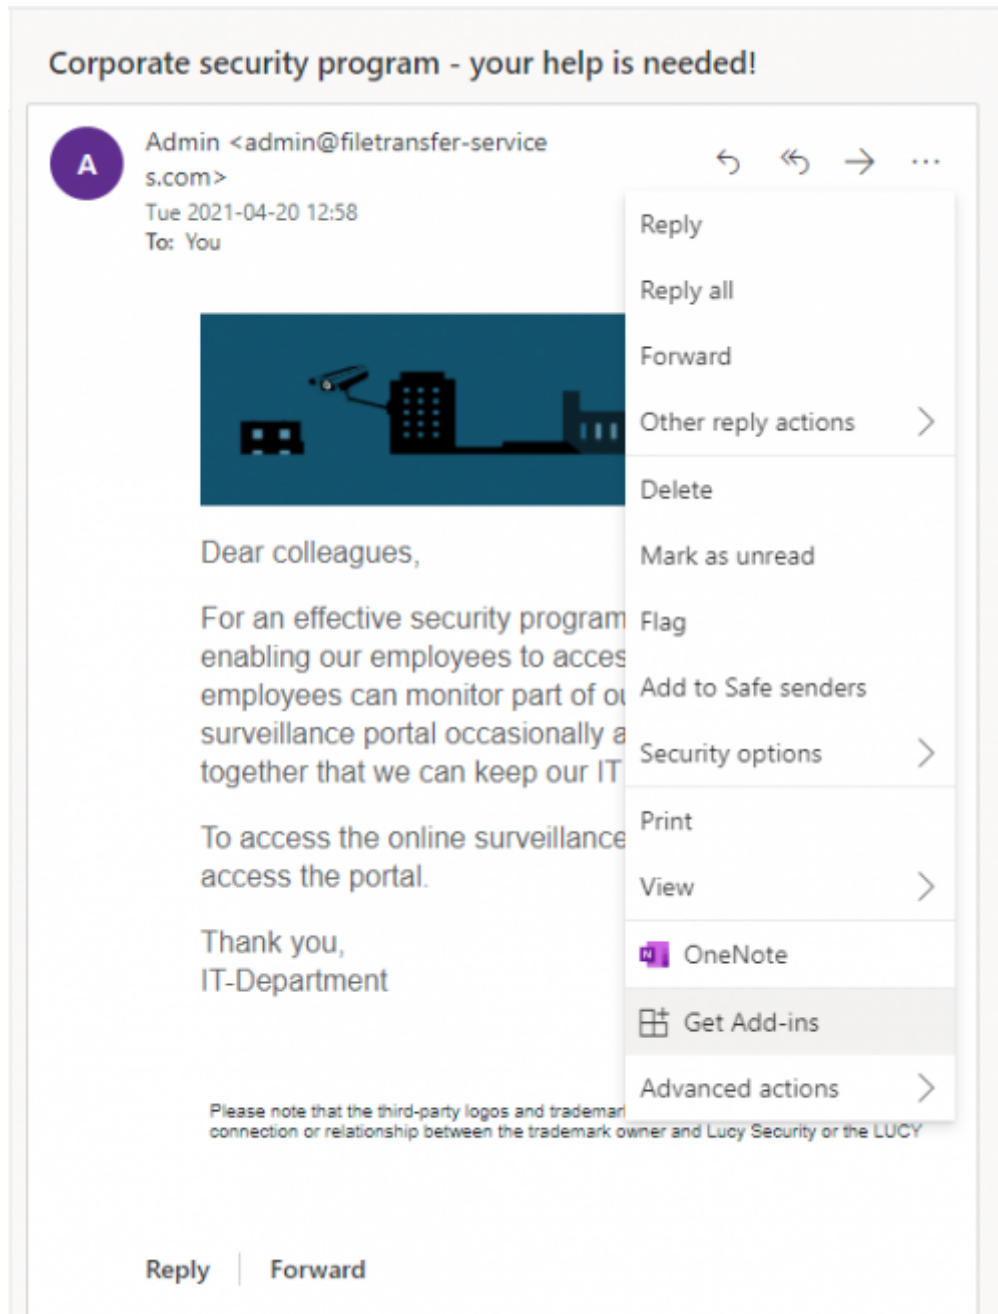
Corporate security program - your help is needed!

A

Admin <admin@filetransfer-services.com>
Tue 2021-04-20 12:58
To: You

Reply
Reply all
Forward
Other reply actions
Delete
Mark as unread
Flag
Add to Safe senders
Security options
Print
View
OneNote
Get Add-ins
Advanced actions

Dear colleagues,

For an effective security program enabling our employees to acces employees can monitor part of ou surveillance portal occasionally a together that we can keep our IT

To access the online surveillance access the portal.

Thank you,
IT-Department

Please note that the third-party logos and trademar connection or relationship between the trademark owner and Lucy Security or the LUCY

Reply | Forward